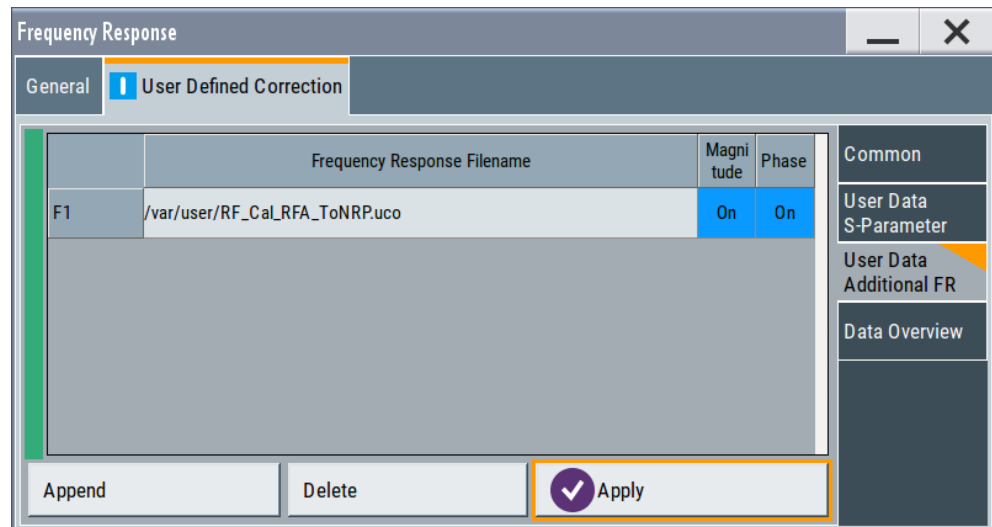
Frequency Response

General | User Defined Correction

| | Frequency Response Filename | Magnitude | Phase |
|---|---|---|---|
| F1 | /var/user/RF_Cal_RFA_ToNRP.uco | On | On |

Common
User Data S-Parameter
User Data Additional FR
Data Overview

Append
Delete
Apply